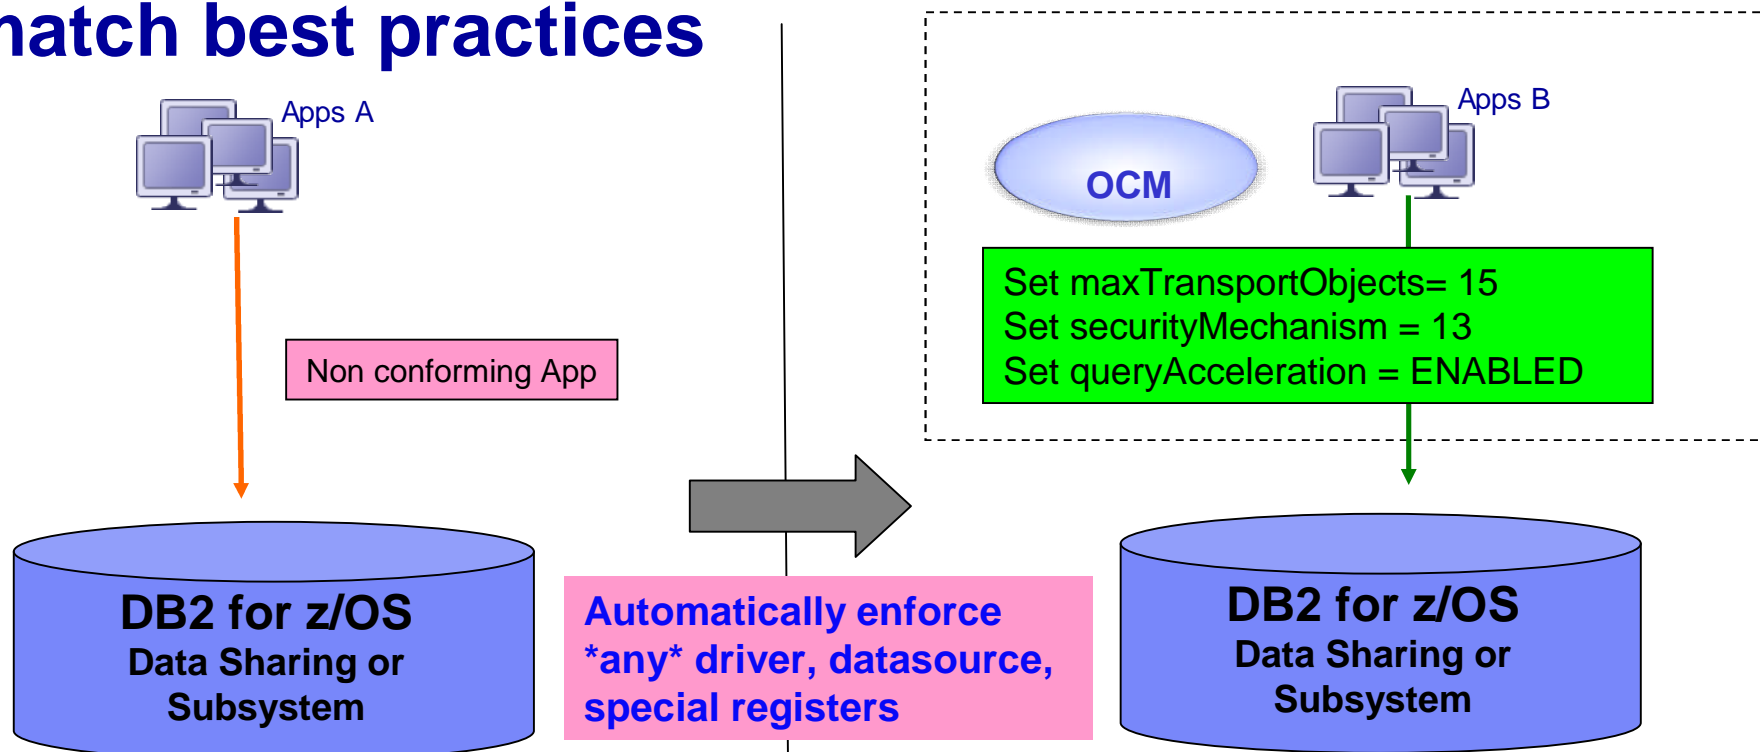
natch best practices

Apps A

Non conforming App

DB2 for z/OS
Data Sharing or Subsystem

Automatically enforce *any* driver, datasource, special registers

OCM

Apps B

Set maxTransportObjects= 15
Set securityMechanism = 13
Set queryAcceleration = ENABLED

DB2 for z/OS
Data Sharing or Subsystem